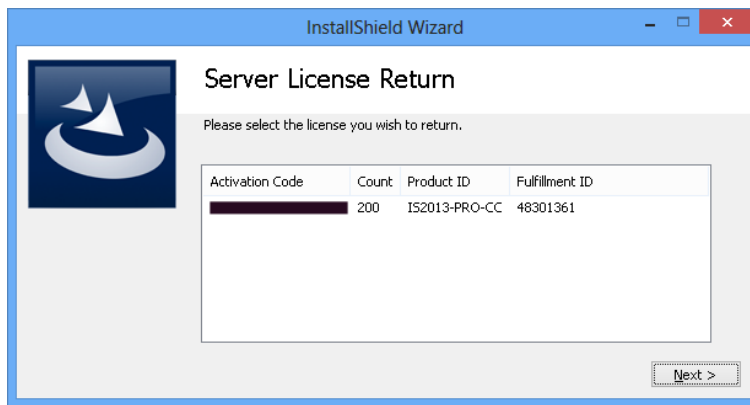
InstallShield Wizard

Server License Return

Please select the license you wish to return.

| Activation Code | Count | Product ID | Fulfillment ID |
|---|---|---|---|
| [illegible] | 200 | IS2013-PRO-CC | 48301361 |

Next >